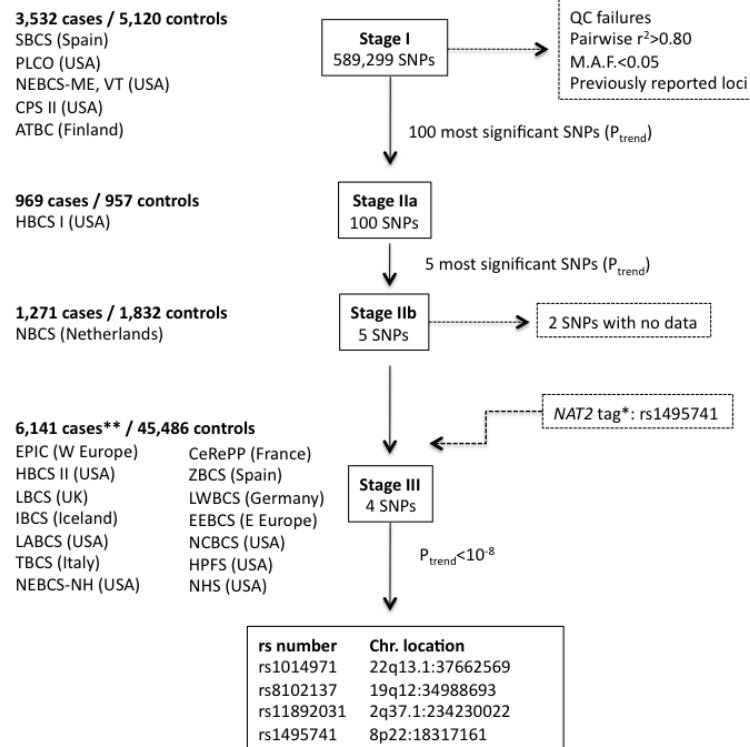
3,532 cases / 5,120 controls
SBCS (Spain)
PLCO (USA)
NEBCS-ME, VT (USA)
CPS II (USA)
ATBC (Finland)

Stage I
589,299 SNPs

QC failures
Pairwise $r^2$>0.80
M.A.F.<0.05
Previously reported loci

100 most significant SNPs ($P_{trend}$)

969 cases / 957 controls
HBCS I (USA)

Stage IIa
100 SNPs

5 most significant SNPs ($P_{trend}$)

1,271 cases / 1,832 controls
NBCS (Netherlands)

Stage IIb
5 SNPs

2 SNPs with no data

NAT2 tag*: rs1495741

6,141 cases** / 45,486 controls
EPIC (W Europe)
HBCS II (USA)
LBCS (UK)
IBCS (Iceland)
LABCS (USA)
TBCS (Italy)
NEBCS-NH (USA)
CeRePP (France)
ZBCS (Spain)
LWBCS (Germany)
EEBCS (E Europe)
NCBCS (USA)
HPFS (USA)
NHS (USA)

Stage III
4 SNPs

$P_{trend}$<$10^{-8}$

| rs number | Chr. location |
|---|---|
| rs1014971 | 22q13.1:37662569 |
| rs8102137 | 19q12:34988693 |
| rs11892031 | 2q37.1:234230022 |
| rs1495741 | 8p22:18317161 |